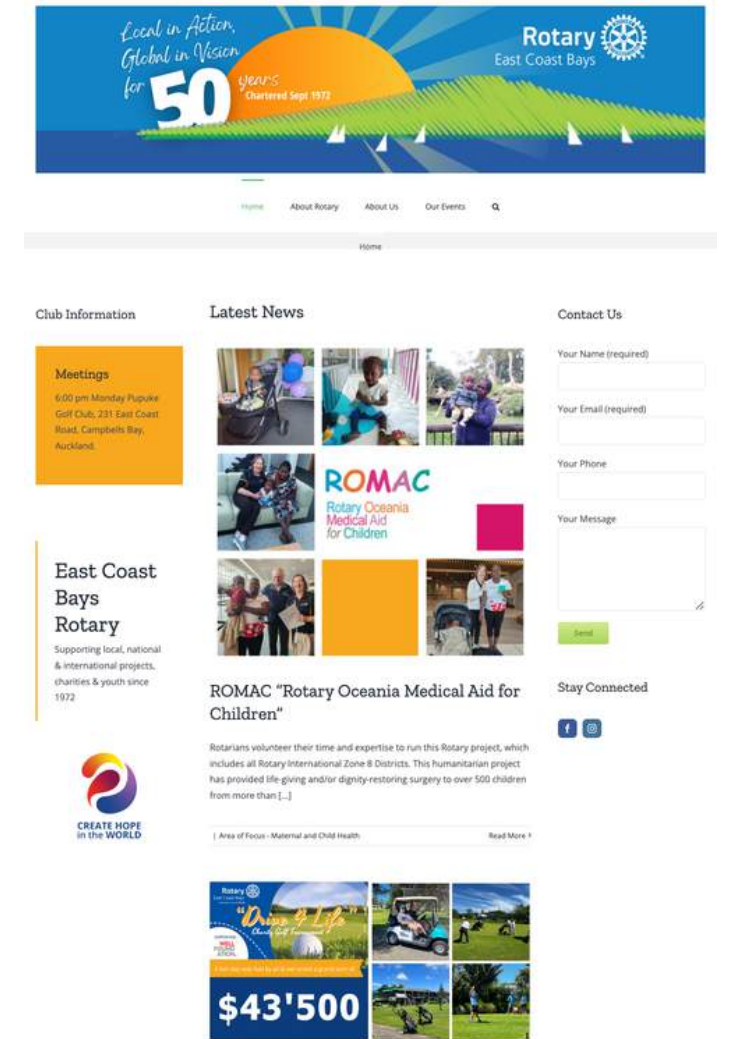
Local in Action, Global in Vision for 50 years
Chartered Sept 1972

Rotary
East Coast Bays

Home About Rotary About Us Our Events

Home

Club Information

Meetings
6:00 pm Monday Pupuke Golf Club, 231 East Coast Road, Campbells Bay, Auckland.

East Coast Bays Rotary
Supporting local, national & international projects, charities & youth since 1972

CREATE HOPE in the WORLD

Latest News

ROMAC
Rotary Oceania Medical Aid for Children

ROMAC "Rotary Oceania Medical Aid for Children"

Rotarians volunteer their time and expertise to run this Rotary project, which includes all Rotary International Zone 8 Districts. This humanitarian project has provided life-giving and/or dignity-restoring surgery to over 500 children from more than [...]

| Area of Focus - Maternal and Child Health
Read More >

Rotary
"Drive 4 Life"
Charity Golf Tournament
WELL FOUNDATION
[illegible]
$43'500

Contact Us

Your Name (required)

Your Email (required)

Your Phone

Your Message

Send

Stay Connected